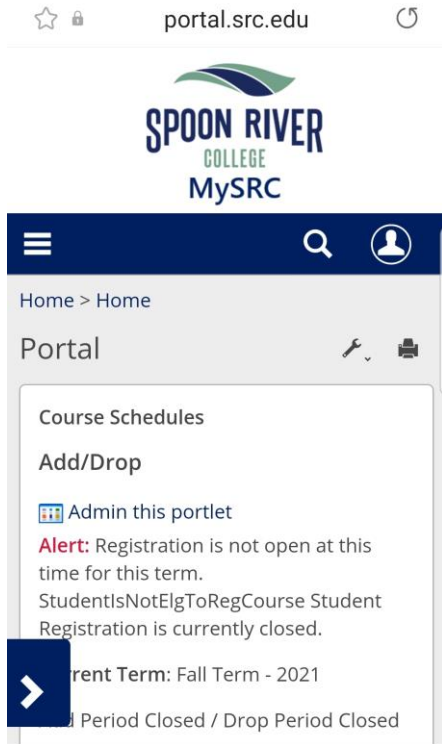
portal.src.edu

SPOON RIVER
COLLEGE
MySRC

Home > Home

Portal

Course Schedules

Add/Drop

Admin this portlet

Alert: Registration is not open at this time for this term. StudentIsNotElgToRegCourse Student Registration is currently closed.

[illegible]rent Term: Fall Term - 2021

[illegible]d Period Closed / Drop Period Closed